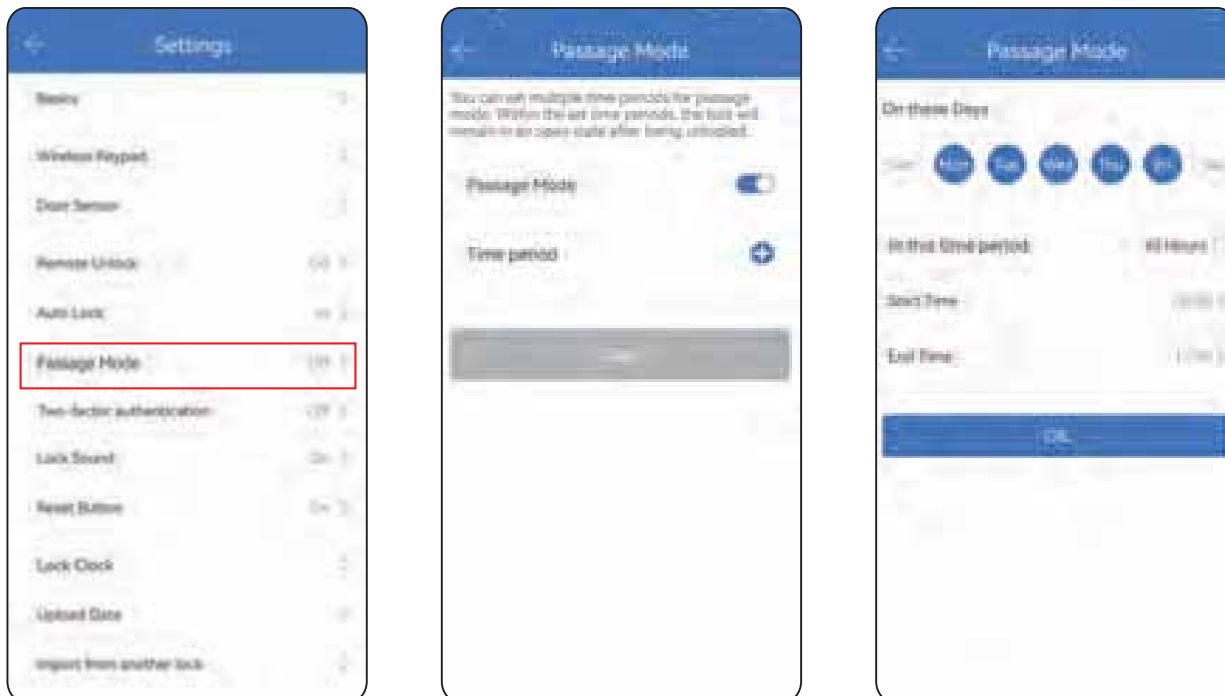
Settings

Basics

Wireless Keypad

Door Sensor

Remote Unlock Off

Auto Lock

Passage Mode Off

Two-factor authentication Off

Lock Sound On

Reset Button On

Lock Clock

Upload Data

Import from another lock

Passage Mode

You can set multiple time periods for passage mode. Within the set time periods, the lock will remain in an open state after being unlocked.

Passage Mode

Time period

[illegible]

Passage Mode

On these Days

Sun Mon Tue Wed Thu Fri Sat

In this time period All Hours

Start Time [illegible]

End Time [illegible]

OK